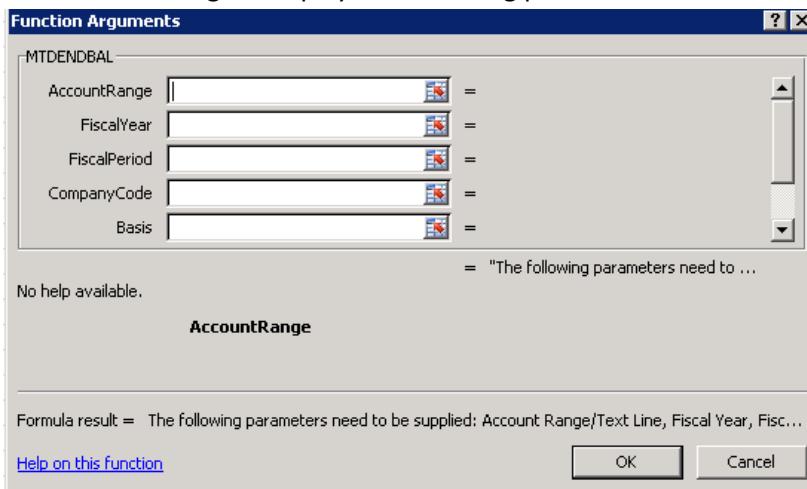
Function Arguments

?

MTDENDBAL

AccountRange =

FiscalYear =

FiscalPeriod =

CompanyCode =

Basis =

= "The following parameters need to ...

No help available.

AccountRange

Formula result = The following parameters need to be supplied: Account Range/Text Line, Fiscal Year, Fisc...

Help on this function

OK

Cancel